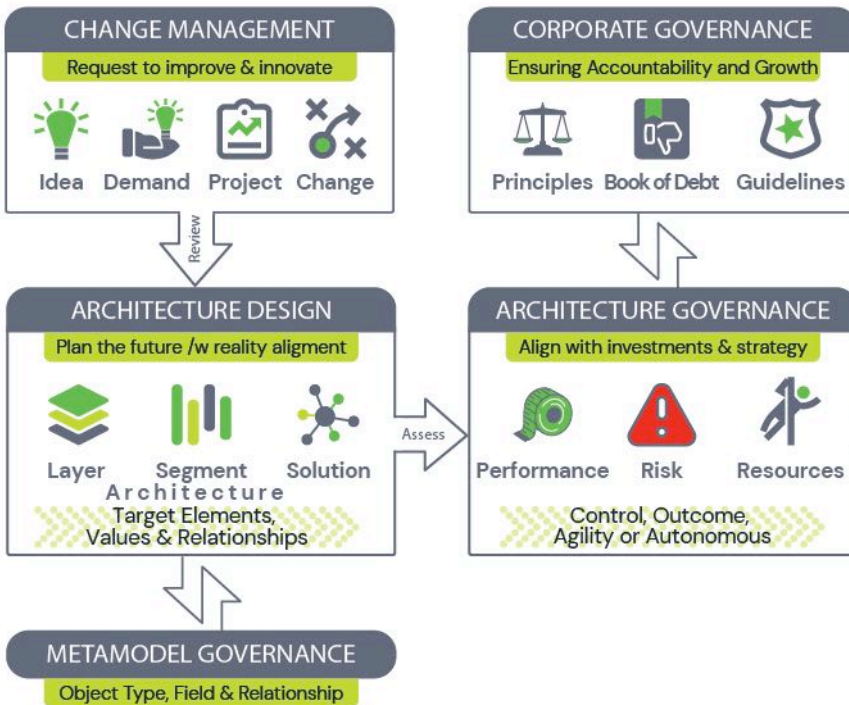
CHANGE MANAGEMENT

Request to improve & innovate

Idea Demand Project Change

Review

CORPORATE GOVERNANCE

Ensuring Accountability and Growth

Principles Book of Debt Guidelines

ARCHITECTURE DESIGN

Plan the future /w reality aligment

Layer Segment Solution

Architecture

Target Elements, Values & Relationships

Assess

ARCHITECTURE GOVERNANCE

Align with investments & strategy

Performance Risk Resources

Control, Outcome, Agility or Autonomous

METAMODEL GOVERNANCE

Object Type, Field & Relationship